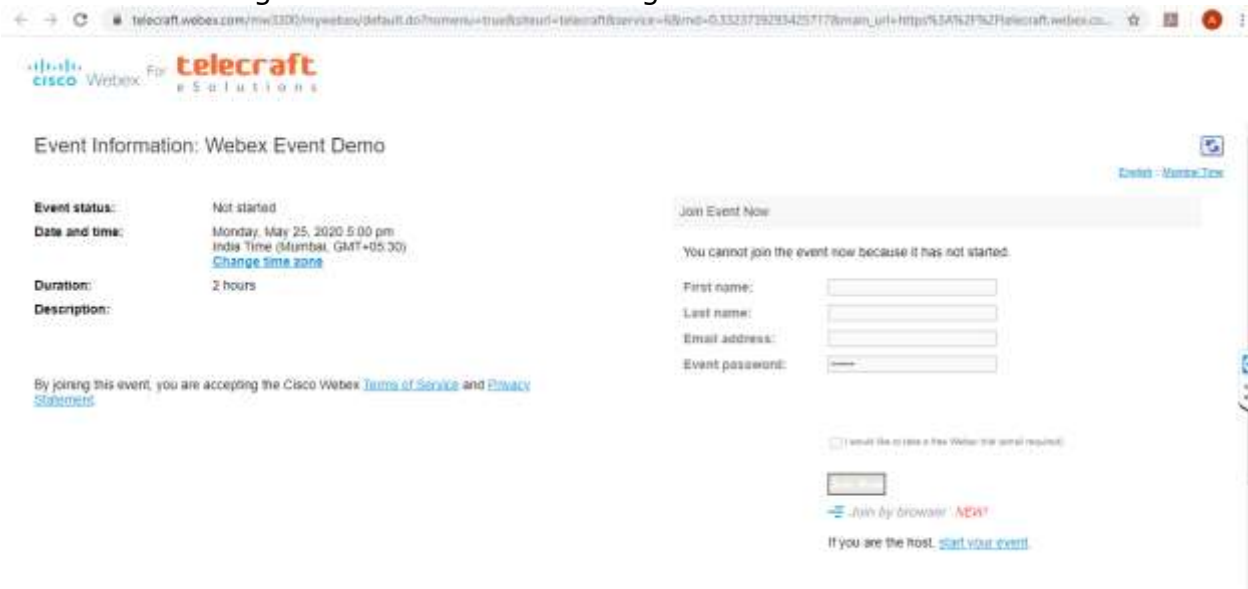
telecraft.webex.com/mw3300/mywebex/default.do?nomenu=true&siteurl=telecraft&service=6&rnd=0.33237392934257178main_url=https%3A%2F%2Ftelecraft.webex.co...

cisco Webex For telecraft eSolutions

Event Information: Webex Event Demo

English : Mumbai Time

| | |
|---|---|
| Event status: | Not started |
| Date and time: | Monday, May 25, 2020 5:00 pm India Time (Mumbai, GMT+05:30) Change time zone |
| Duration: | 2 hours |
| Description: | |

By joining this event, you are accepting the Cisco Webex Terms of Service and Privacy Statement.

Join Event Now

You cannot join the event now because it has not started.

First name:
Last name:
Email address:
Event password:

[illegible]

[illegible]

Join by browser NEW!

If you are the host, start your event.